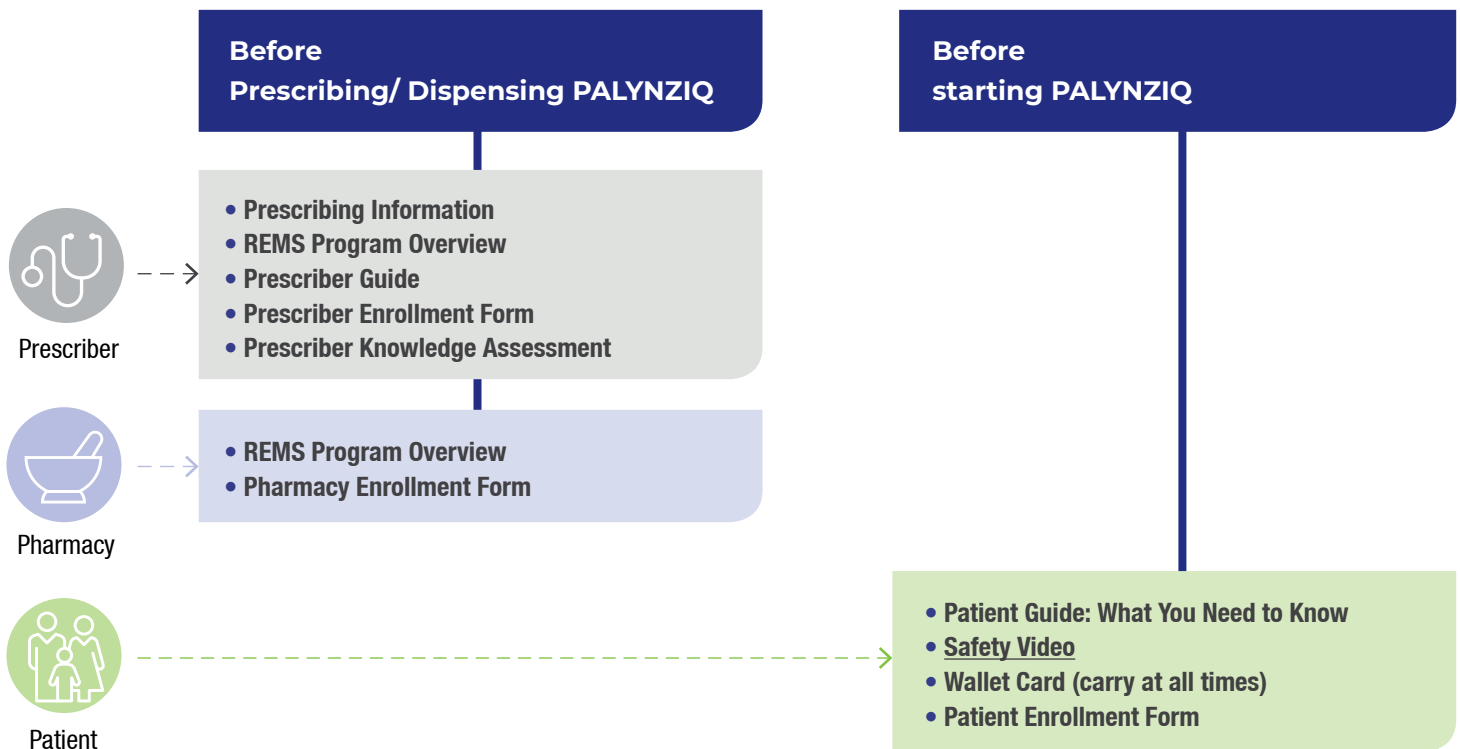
Before
Prescribing/ Dispensing PALYNZIQ

Before
starting PALYNZIQ

Prescriber

- Prescribing Information
- REMS Program Overview
- Prescriber Guide
- Prescriber Enrollment Form
- Prescriber Knowledge Assessment

Pharmacy

- REMS Program Overview
- Pharmacy Enrollment Form

Patient

- Patient Guide: What You Need to Know
- Safety Video
- Wallet Card (carry at all times)
- Patient Enrollment Form